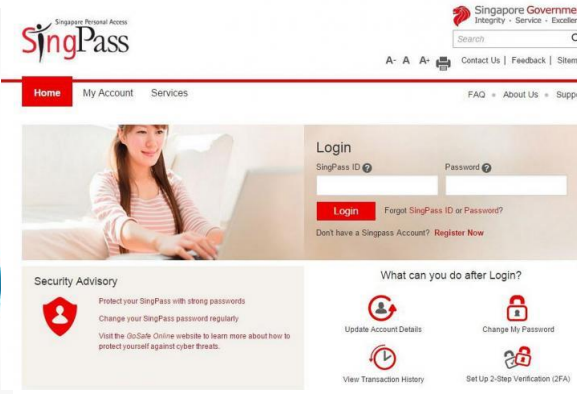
Singapore Personal Access
SingPass

Singapore Governme
Integrity · Service · Exceller
Search

A- A A+ Contact Us | Feedback | Sitem

Home My Account Services

FAQ • About Us • Suppo

Login
SingPass ID
Password
Login
Forgot SingPass ID or Password?
Don't have a Singpass Account? Register Now

Security Advisory
Protect your SingPass with strong passwords
Change your SingPass password regularly
Visit the GoSafe Online website to learn more about how to protect yourself against cyber threats.

What can you do after Login?
Update Account Details
Change My Password
View Transaction History
Set Up 2-Step Verification (2FA)